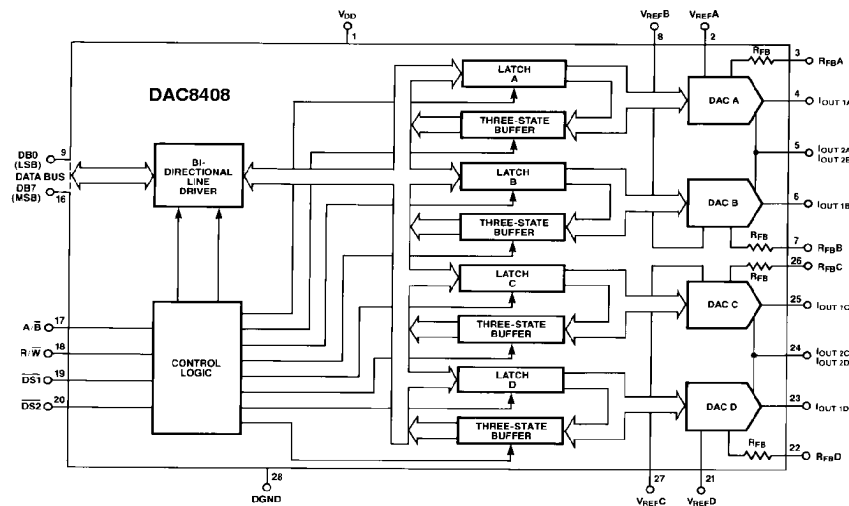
$V_{DD}$
1
$V_{REF}B$
8
$V_{REF}A$
2
DAC8408
LATCH A
THREE-STATE BUFFER
LATCH B
THREE-STATE BUFFER
LATCH C
THREE-STATE BUFFER
LATCH D
THREE-STATE BUFFER
DAC A
DAC B
DAC C
DAC D
$R_{FB}$
3
$R_{FB}A$
4
$I_{OUT\ 1A}$
5
$I_{OUT\ 2A}$
$I_{OUT\ 2B}$
6
$I_{OUT\ 1B}$
$R_{FB}$
7
$R_{FB}B$
26
$R_{FB}C$
$R_{FB}$
25
$I_{OUT\ 1C}$
24
$I_{OUT\ 2C}$
$I_{OUT\ 2D}$
23
$I_{OUT\ 1D}$
$R_{FB}$
22
$R_{FB}D$
DB0 (LSB)
9
DATA BUS
DB7 (MSB)
16
BI-DIRECTIONAL LINE DRIVER
CONTROL LOGIC
$A/\overline{B}$ 17
$R/\overline{W}$ 18
$\overline{DS1}$ 19
$\overline{DS2}$ 20
28
DGND
27
$V_{REF}C$
21
$V_{REF}D$